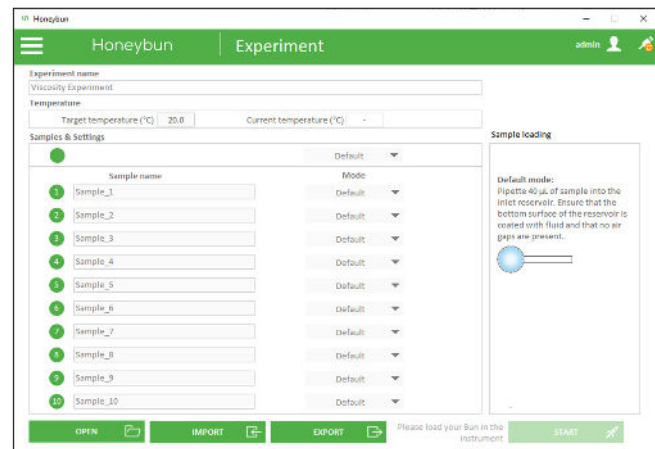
Honeybun

Honeybun | Experiment

admin

Experiment name

Viscosity Experiment

Temperature

Target temperature (°C) 20.0

Current temperature (°C) -

Samples & Settings

Default

Sample name

Mode

1 Sample_1 Default

2 Sample_2 Default

3 Sample_3 Default

4 Sample_4 Default

5 Sample_5 Default

6 Sample_6 Default

7 Sample_7 Default

8 Sample_8 Default

9 Sample_9 Default

10 Sample_10 Default

Sample loading

Default mode:
Pipette 40 µL of sample into the inlet reservoir. Ensure that the bottom surface of the reservoir is coated with fluid and that no air gaps are present.

OPEN

IMPORT

EXPORT

Please load your Bun in the instrument

START